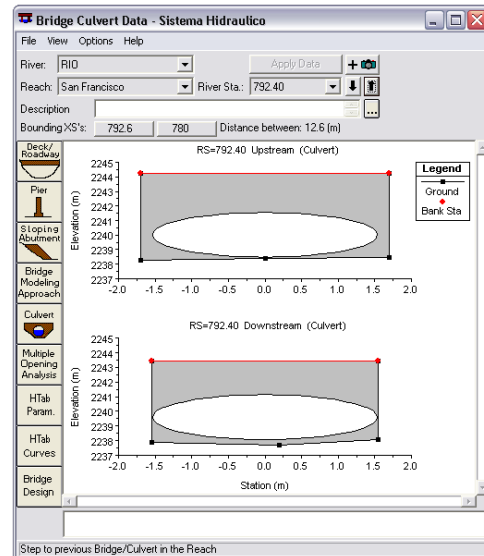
Bridge Culvert Data - Sistema Hidraulico

File View Options Help

River: RIO

Apply Data

Reach: San Francisco

River Sta.: 792.40

Description

Bounding XS's: 792.6 780 Distance between: 12.6 (m)

Deck/Roadway

Pier

Sloping Abutment

Bridge Modeling Approach

Culvert

Multiple Opening Analysis

HTab Param.

HTab Curves

Bridge Design

RS=792.40 Upstream (Culvert)

Legend

Ground

Bank Sta

Elevation (m)

2245
2244
2243
2242
2241
2240
2239
2238
2237

-2.0 -1.5 -1.0 -0.5 0.0 0.5 1.0 1.5 2.0

RS=792.40 Downstream (Culvert)

Elevation (m)

2245
2244
2243
2242
2241
2240
2239
2238
2237

-2.0 -1.5 -1.0 -0.5 0.0 0.5 1.0 1.5 2.0

Station (m)

Step to previous Bridge/Culvert in the Reach